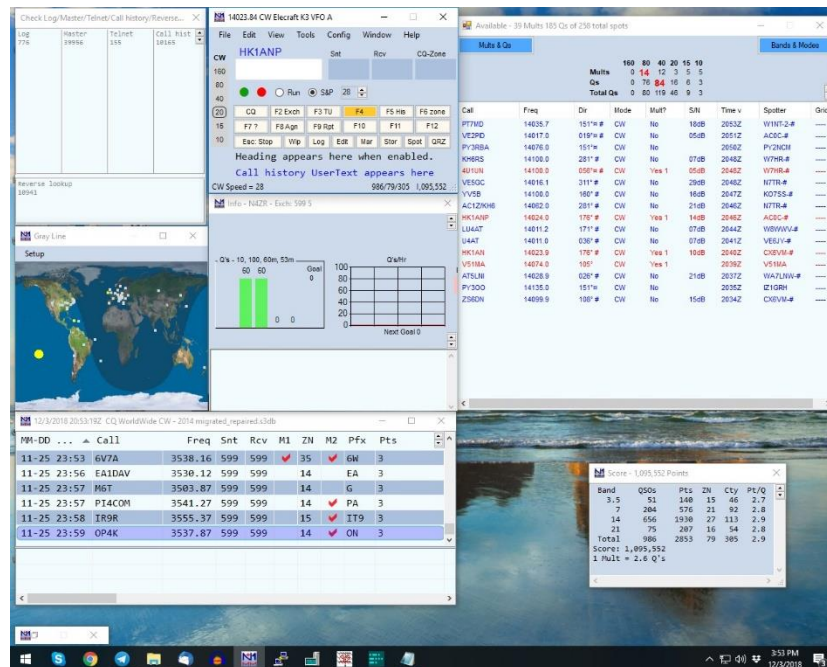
Check Log/Master/Telnet/Call history/Reverse...

| Log | Master | Telnet | Call hist |
|---|---|---|---|
| 776 | 39956 | 158 | 10165 |

Reverse lookup
10941

14023.84 CW Elecraft K3 VFO A

File Edit View Tools Config Window Help

CW HK1ANP Snt Rcv CQ-Zone

160 80 40 20 15 10

Run S&P 28

CQ F2 Exch F3 TU F4 F5 His F6 zone
F7 ? F8 Agn F9 Rpt F10 F11 F12
Esc: Stop Wip Log Edit Mar Stor Spot QRZ

Heading appears here when enabled.
Call history UserText appears here

CW Speed = 28 986/79/305 1,095,552

Info - N4ZR - Esch: 599 5

Q's - 10, 180, 60m, 53m
60 60
Goal 0
0 0
Q's/Hr
100 80 60 40 20 0
Next Goal 0

Gray Line
Setup

Available - 39 Mults 185 Qs of 256 total spots

Mults & Qs
Bands & Modes

| | 160 | 80 | 40 | 20 | 15 | 10 |
|---|---|---|---|---|---|---|
| Mults | 0 | 14 | 12 | 3 | 5 | 5 |
| Qs | 0 | 76 | 84 | 16 | 6 | 3 |
| Total Qs | 0 | 60 | 119 | 46 | 9 | 3 |

| Call | Freq | Dir | Mode | Mult? | S/N | Time v | Spotter | Gri |
|---|---|---|---|---|---|---|---|---|
| PT7MD | 14035.7 | 151° # | CW | No | 18dB | 2053Z | W1NT-2-# | |
| VE2PID | 14017.0 | 019° # | CW | No | 05dB | 2051Z | AC8C-# | |
| PY3RBA | 14076.0 | 151° | CW | No | | 2050Z | PY2NCM | |
| KH6RS | 14100.0 | 281° # | CW | No | 07dB | 2048Z | W7HR-# | |
| 4U1UN | 14100.0 | 056° # | CW | Yes 1 | 05dB | 2048Z | W7HR-# | |
| VE5GC | 14016.1 | 311° # | CW | No | 29dB | 2048Z | N7TR-# | |
| VY5B | 14100.0 | 160° # | CW | No | 16dB | 2047Z | KO7SS-# | |
| AC1Z/KH6 | 14062.0 | 281° # | CW | No | 21dB | 2046Z | N7TR-# | |
| HK1ANP | 14024.0 | 176° # | CW | Yes 1 | 14dB | 2046Z | AC8C-# | |
| LU4AT | 14011.2 | 171° # | CW | No | 07dB | 2044Z | W8WWV-# | |
| U4AT | 14011.0 | 036° # | CW | No | 07dB | 2041Z | VE6JY-# | |
| HK1AN | 14023.9 | 176° # | CW | Yes 1 | 10dB | 2040Z | CX6VM-# | |
| V51MA | 14074.0 | 105° | CW | Yes 1 | | 2039Z | V51MA | |
| AT5LNI | 14028.9 | 026° # | CW | No | 21dB | 2037Z | WA7LNW-# | |
| PY3OO | 14135.0 | 151° | CW | No | | 2035Z | IZ1GRH | |
| ZS6DN | 14099.9 | 108° # | CW | No | 15dB | 2034Z | CX6VM-# | |

12/3/2018 20:53:19Z CQ WorldWide CW - 2014 migrated_repaired.s3db

| MM-DD ... | Call | Freq | Snt | Rcv | M1 | ZN | M2 | Pfx | Pts |
|---|---|---|---|---|---|---|---|---|---|
| 11-25 23:56 | 6V7A | 3538.16 | 599 | 599 | ✔ | 35 | ✔ | 6W | 3 |
| 11-25 23:56 | EA1DAV | 3530.12 | 599 | 599 | | 14 | | EA | 3 |
| 11-25 23:57 | M6T | 3503.87 | 599 | 599 | | 14 | | G | 3 |
| 11-25 23:57 | PI4COM | 3541.27 | 599 | 599 | | 14 | ✔ | PA | 3 |
| 11-25 23:58 | IR9R | 3555.37 | 599 | 599 | | 15 | ✔ | IT9 | 3 |
| 11-25 23:59 | OP4K | 3537.87 | 599 | 599 | | 14 | ✔ | ON | 3 |

Score - 1,095,552 Points

| Band | QSOs | Pts | ZN | Cty | Pt/Q |
|---|---|---|---|---|---|
| 3.5 | 51 | 140 | 15 | 46 | 2.7 |
| 7 | 204 | 576 | 21 | 92 | 2.8 |
| 14 | 656 | 1930 | 27 | 113 | 2.9 |
| 21 | 75 | 207 | 16 | 54 | 2.8 |
| Total | 986 | 2853 | 79 | 305 | 2.9 |

Score: 1,095,552
1 Mult = 2.6 Q's

3:53 PM
12/3/2018